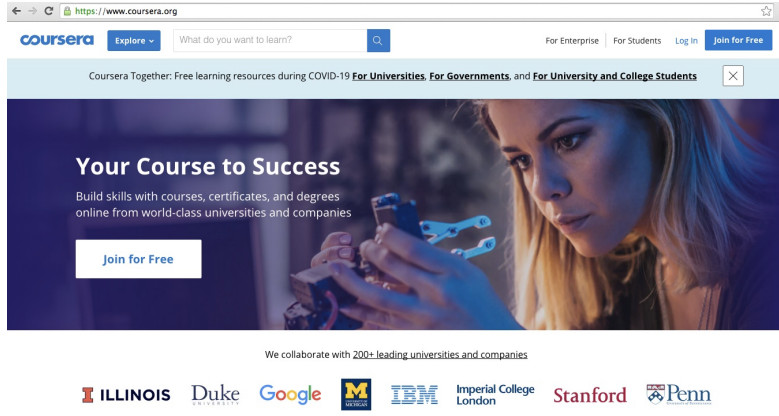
https://www.coursera.org

coursera Explore What do you want to learn? For Enterprise For Students Log In Join for Free

Coursera Together: Free learning resources during COVID-19 For Universities, For Governments, and For University and College Students

Your Course to Success

Build skills with courses, certificates, and degrees online from world-class universities and companies

Join for Free

We collaborate with 200+ leading universities and companies

ILLINOIS Duke UNIVERSITY Google M UNIVERSITY OF MICHIGAN IBM Imperial College London Stanford Penn